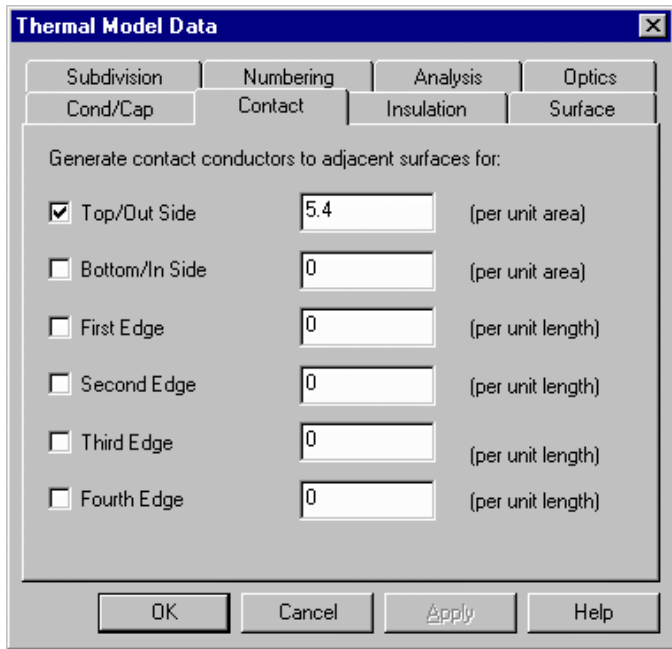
Thermal Model Data

Subdivision | Numbering | Analysis | Optics
Cond/Cap | Contact | Insulation | Surface

Generate contact conductors to adjacent surfaces for:

☑ Top/Out Side 5.4 (per unit area)

☐ Bottom/In Side 0 (per unit area)

☐ First Edge 0 (per unit length)

☐ Second Edge 0 (per unit length)

☐ Third Edge 0 (per unit length)

☐ Fourth Edge 0 (per unit length)

OK Cancel Apply Help